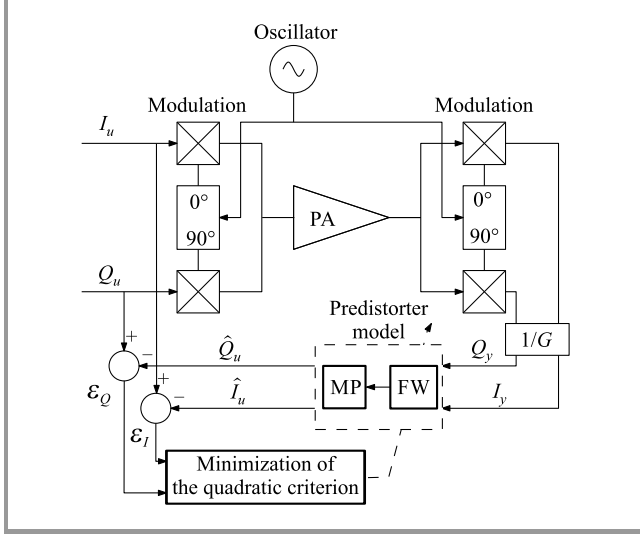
Oscillator

Modulation

Modulation

$I_u$

0°

90°

PA

0°

90°

$Q_u$

Predistorter model

+

−

$\hat{Q}_u$

$Q_y$

$1/G$

$\varepsilon_Q$

+

−

$\hat{I}_u$

MP

FW

$I_y$

$\varepsilon_I$

Minimization of the quadratic criterion